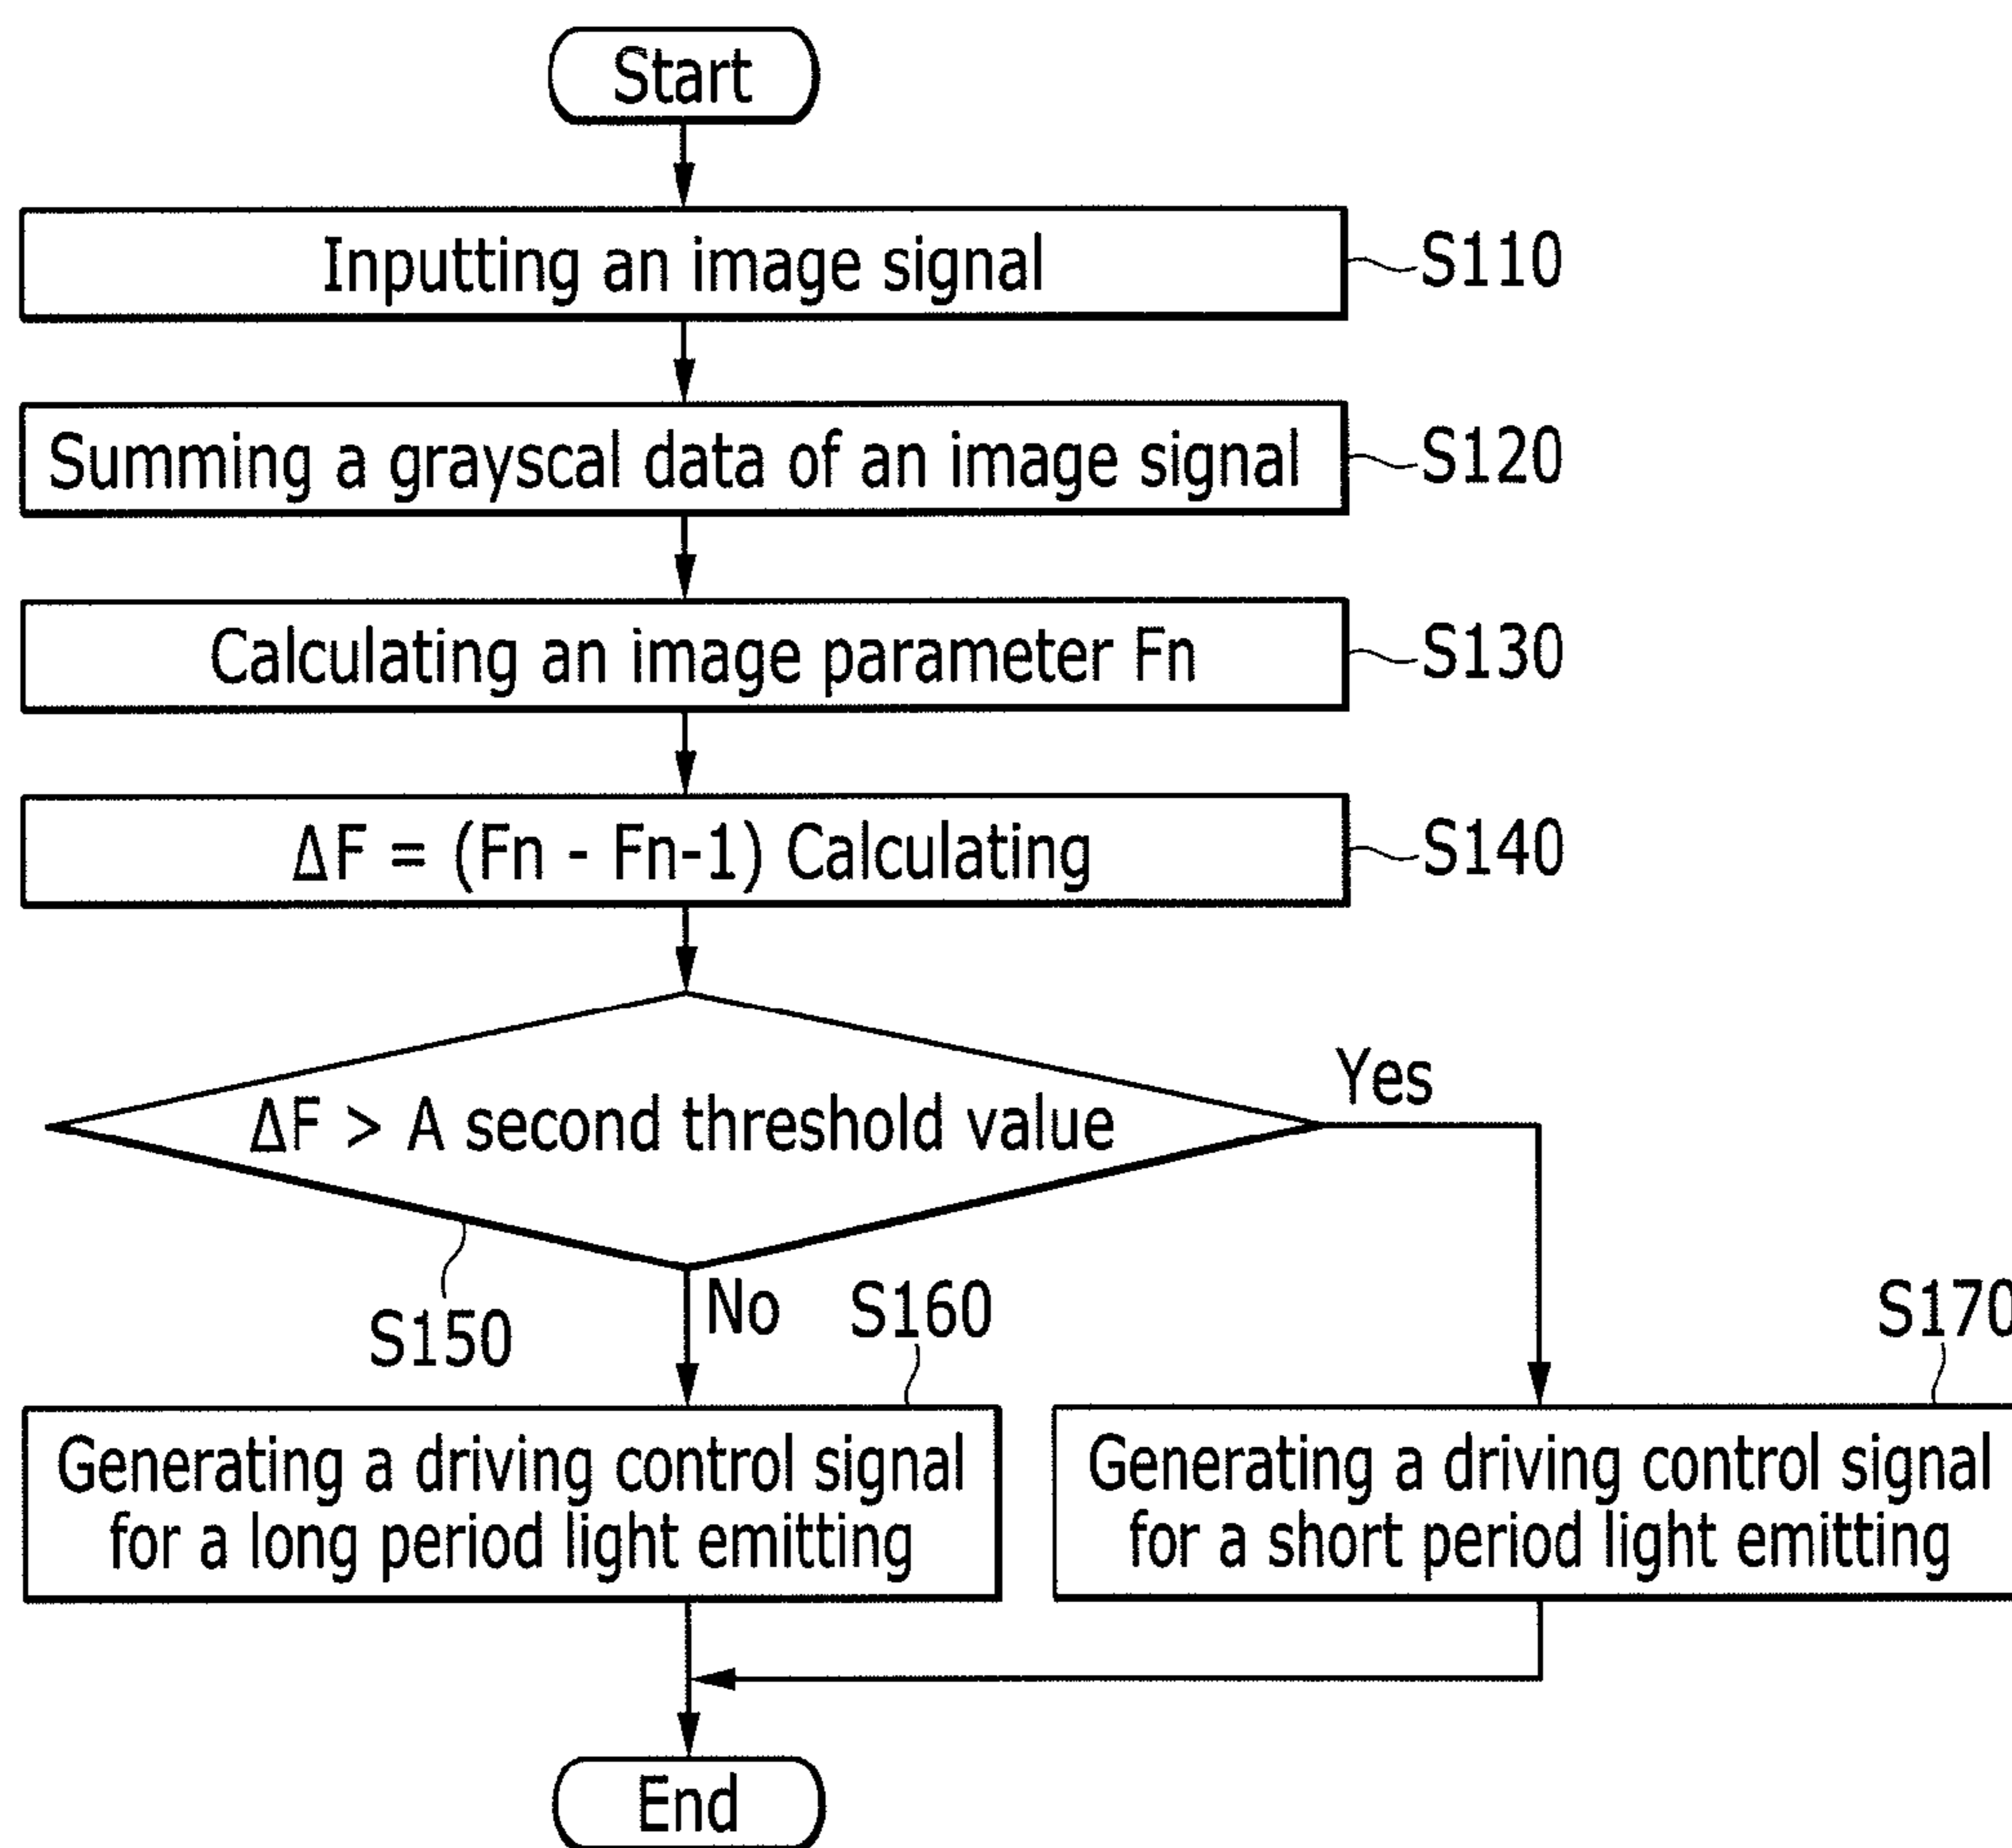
Start

Inputting an image signal S110

Summing a grayscal data of an image signal S120

Calculating an image parameter Fn S130

$\Delta F = (Fn - Fn\text{-}1)$ Calculating S140

$\Delta F >$ A second threshold value

Yes

S150

No S160

S170

Generating a driving control signal for a long period light emitting

Generating a driving control signal for a short period light emitting

End